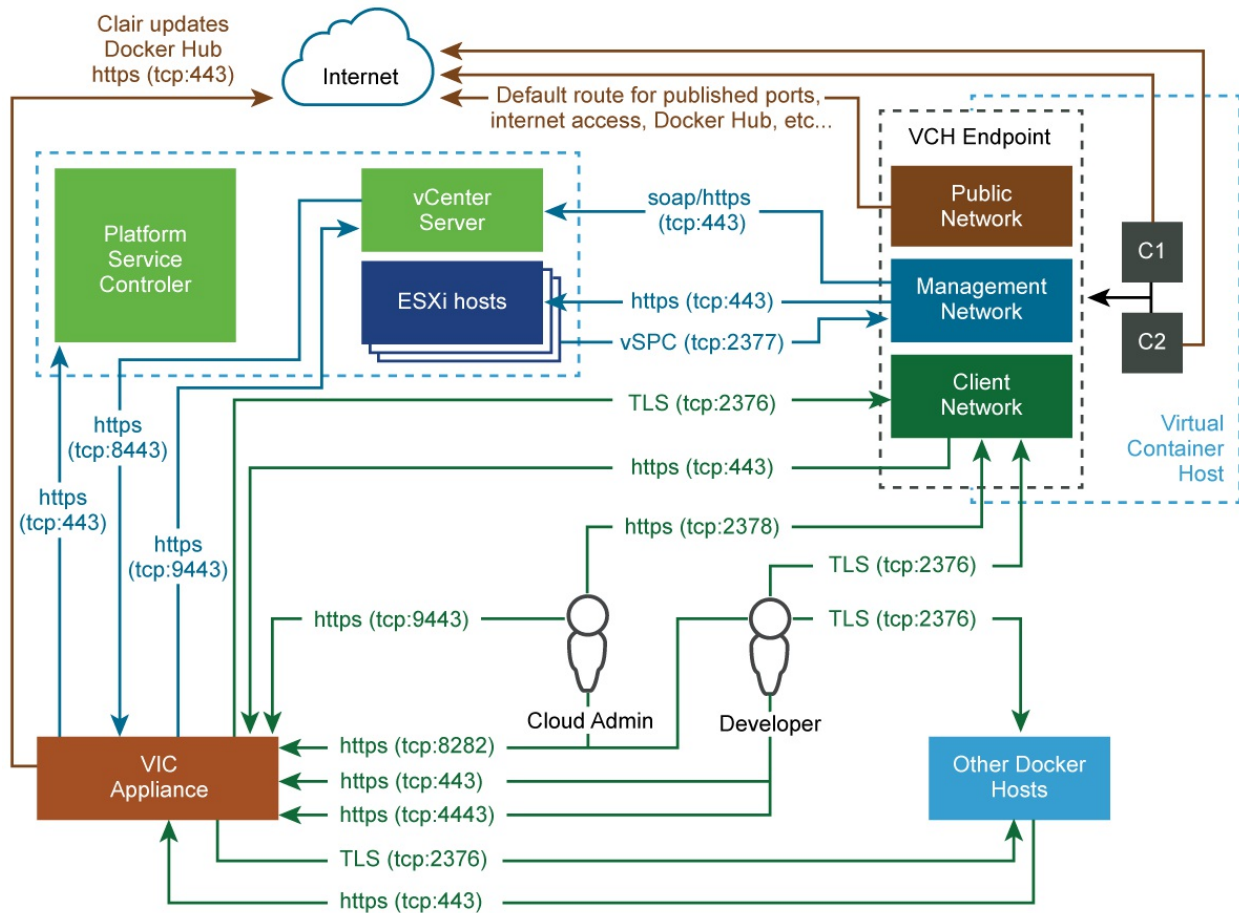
Clair updates Docker Hub https (tcp:443)

Internet

Default route for published ports, internet access, Docker Hub, etc...

VCH Endpoint

Platform Service Controler

vCenter Server

soap/https (tcp:443)

Public Network

ESXi hosts

https (tcp:443)

Management Network

C1

C2

vSPC (tcp:2377)

TLS (tcp:2376)

Client Network

Virtual Container Host

https (tcp:8443)

https (tcp:443)

https (tcp:443)

https (tcp:9443)

https (tcp:2378)

TLS (tcp:2376)

https (tcp:9443)

TLS (tcp:2376)

Cloud Admin

Developer

VIC Appliance

https (tcp:8282)

https (tcp:443)

https (tcp:4443)

Other Docker Hosts

TLS (tcp:2376)

https (tcp:443)